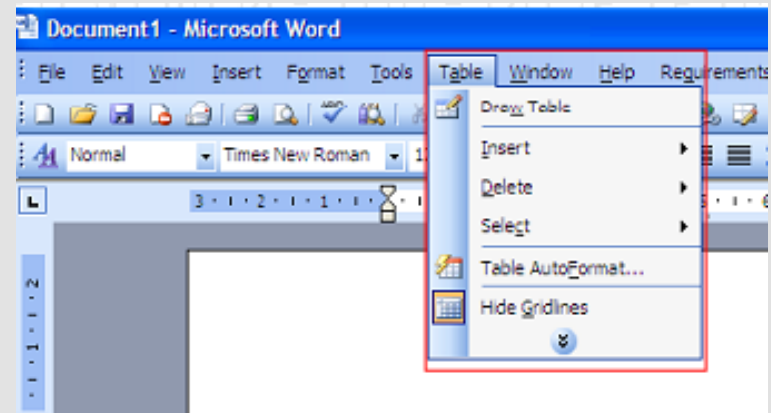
Document1 - Microsoft Word

File Edit View Insert Format Tools Table Window Help Requirements

Normal Times New Roman 1

3 · 1 · 2 · 1 · 1 · 1

Draw Table
Insert
Delete
Select
Table AutoFormat...
Hide Gridlines

2 · 1 · 1 · 1